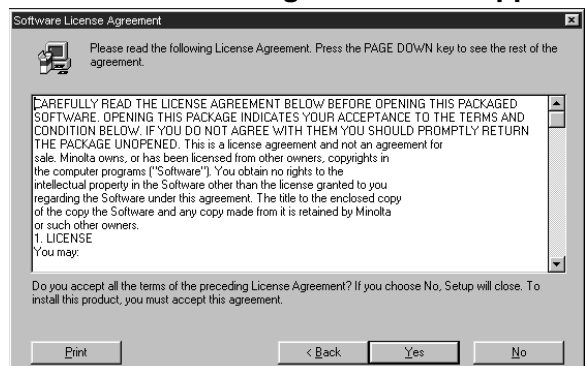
Software License Agreement

Please read the following License Agreement. Press the PAGE DOWN key to see the rest of the agreement.

CAREFULLY READ THE LICENSE AGREEMENT BELOW BEFORE OPENING THIS PACKAGED SOFTWARE. OPENING THIS PACKAGE INDICATES YOUR ACCEPTANCE TO THE TERMS AND CONDITION BELOW. IF YOU DO NOT AGREE WITH THEM YOU SHOULD PROMPTLY RETURN THE PACKAGE UNOPENED. This is a license agreement and not an agreement for sale. Minolta owns, or has been licensed from other owners, copyrights in the computer programs ("Software"). You obtain no rights to the intellectual property in the Software other than the license granted to you regarding the Software under this agreement. The title to the enclosed copy of the copy the Software and any copy made from it is retained by Minolta or such other owners.
1. LICENSE
You may:

Do you accept all the terms of the preceding License Agreement? If you choose No, Setup will close. To install this product, you must accept this agreement.

Print

< Back

Yes

No